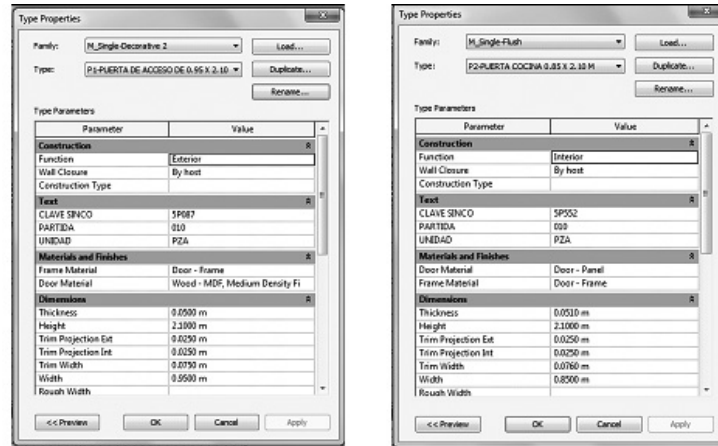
Type Properties

Family: M_Single-Decorative 2 Load...

Type: P1-PUERTA DE ACCESO DE 0.95 X 2.10 Duplicate...

Rename...

Type Parameters

| Parameter | Value |
|---|---|
| **Construction** | |
| Function | Exterior |
| Wall Closure | By host |
| Construction Type | |
| **Text** | |
| CLAVE SINCO | 5P087 |
| PARTIDA | 010 |
| UNIDAD | PZA |
| **Materials and Finishes** | |
| Frame Material | Door - Frame |
| Door Material | Wood - MDF, Medium Density Fi |
| **Dimensions** | |
| Thickness | 0.0500 m |
| Height | 2.1000 m |
| Trim Projection Ext | 0.0250 m |
| Trim Projection Int | 0.0250 m |
| Trim Width | 0.0750 m |
| Width | 0.9500 m |
| Rough Width | |

<< Preview OK Cancel Apply

Type Properties

Family: M_Single-Flush Load...

Type: P2-PUERTA COCINA 0.85 X 2.10 M Duplicate...

Rename...

Type Parameters

| Parameter | Value |
|---|---|
| **Construction** | |
| Function | Interior |
| Wall Closure | By host |
| Construction Type | |
| **Text** | |
| CLAVE SINCO | 5P552 |
| PARTIDA | 010 |
| UNIDAD | PZA |
| **Materials and Finishes** | |
| Door Material | Door - Panel |
| Frame Material | Door - Frame |
| **Dimensions** | |
| Thickness | 0.0510 m |
| Height | 2.1000 m |
| Trim Projection Ext | 0.0250 m |
| Trim Projection Int | 0.0250 m |
| Trim Width | 0.0760 m |
| Width | 0.8500 m |
| Rough Width | |

<< Preview OK Cancel Apply